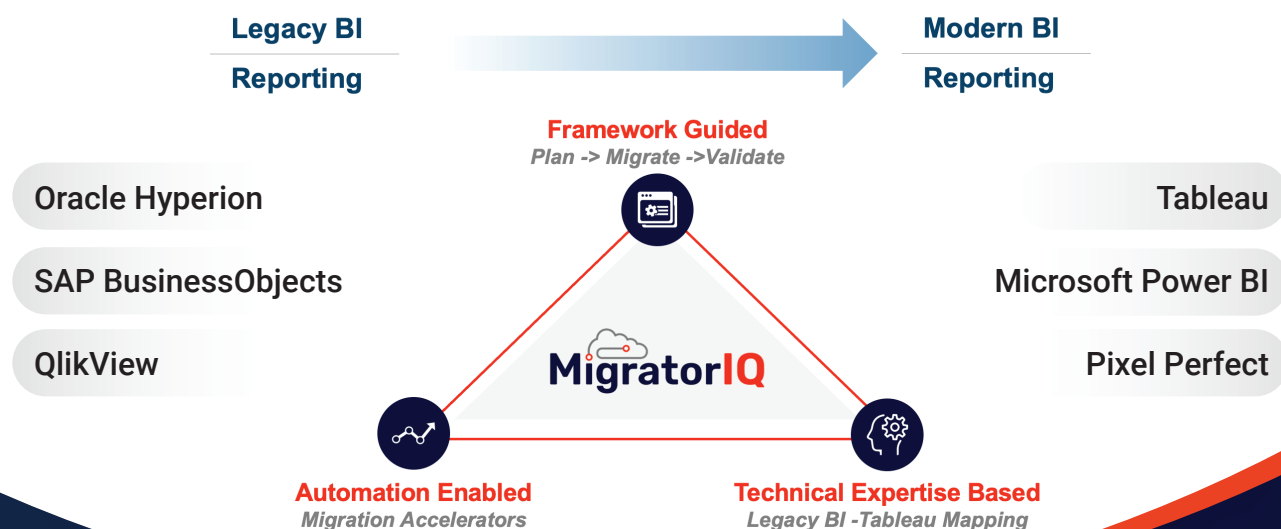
Legacy BI

Reporting

Modern BI

Reporting

Framework Guided
Plan -> Migrate ->Validate

Oracle Hyperion

SAP BusinessObjects

QlikView

Tableau

Microsoft Power BI

Pixel Perfect

MigratorIQ

Automation Enabled
Migration Accelerators

Technical Expertise Based
Legacy BI -Tableau Mapping